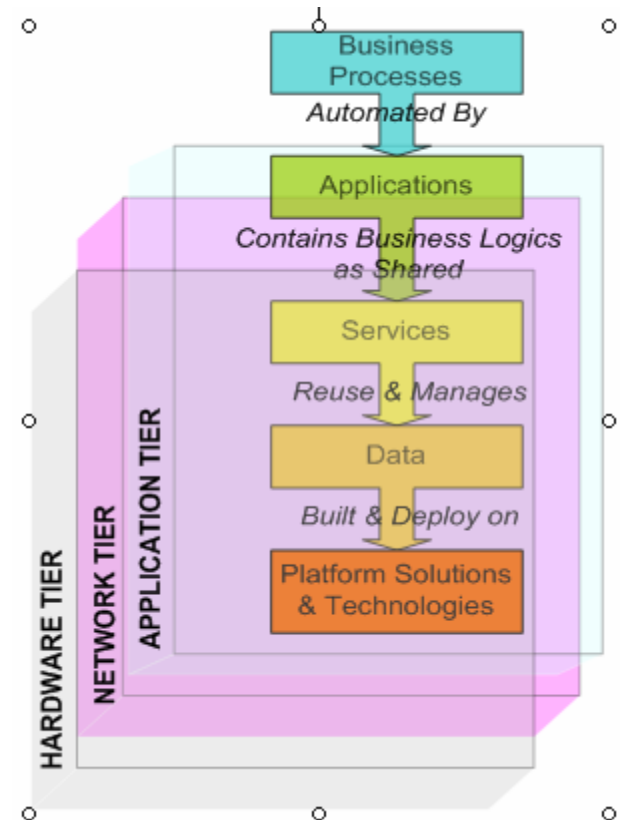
Business Processes

Automated By

Applications

Contains Business Logics as Shared

Services

Reuse & Manages

Data

Built & Deploy on

Platform Solutions & Technologies

APPLICATION TIER

NETWORK TIER

HARDWARE TIER